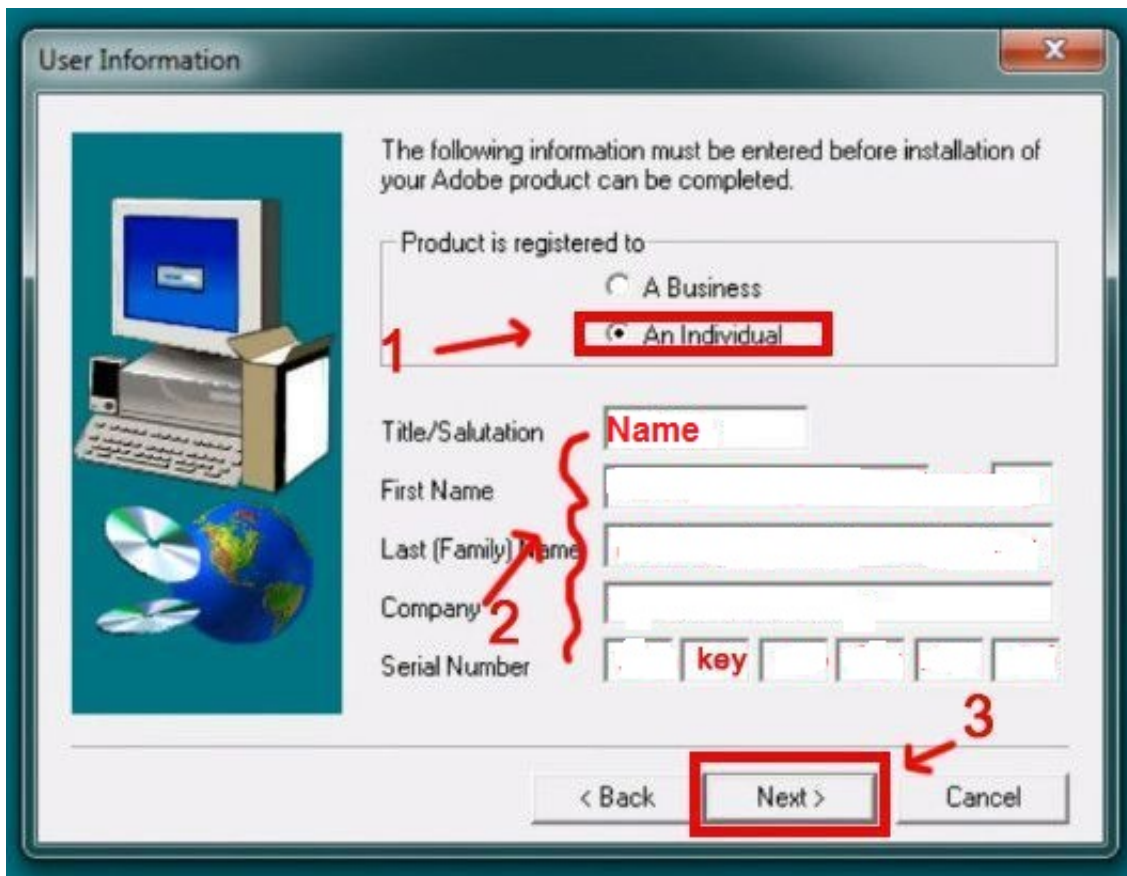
User Information

The following information must be entered before installation of your Adobe product can be completed.

Product is registered to

A Business

An Individual

1

Title/Salutation

Name

First Name

Last (Family) Name

Company

2

Serial Number

key

3

< Back

Next >

Cancel